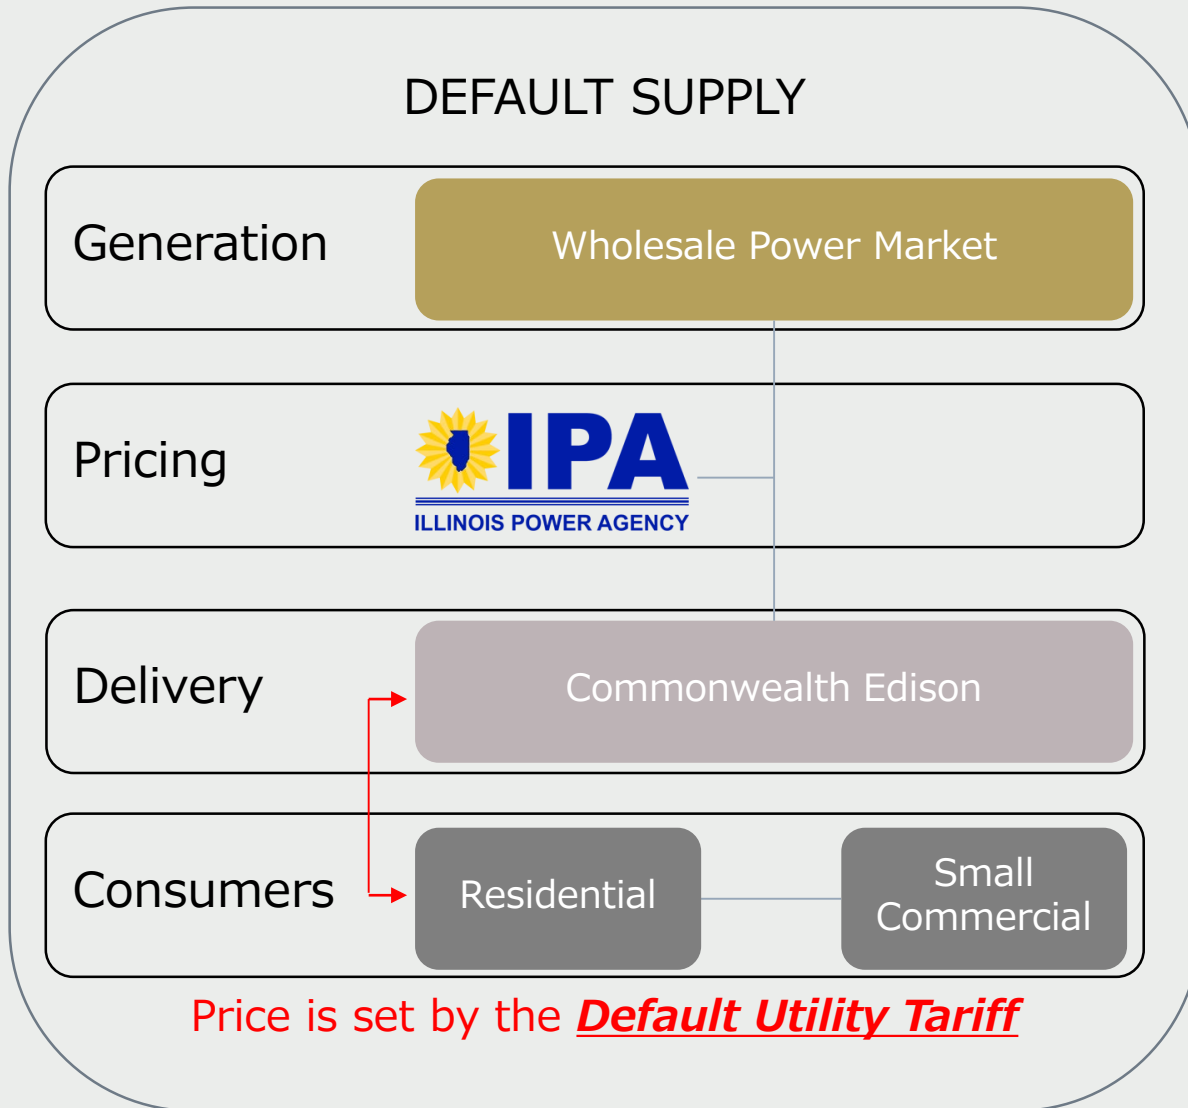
DEFAULT SUPPLY

Generation

Wholesale Power Market

Pricing

IPA
ILLINOIS POWER AGENCY

Delivery

Commonwealth Edison

Consumers

Residential

Small Commercial

Price is set by the ***Default Utility Tariff***